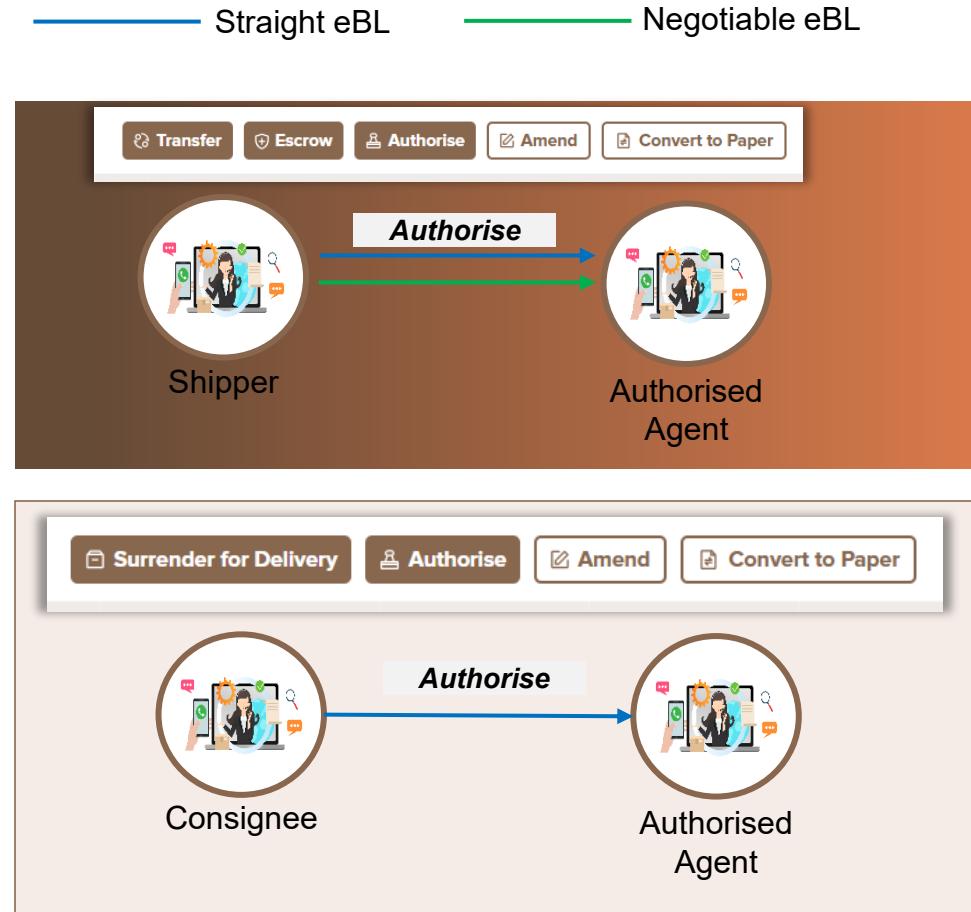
Straight eBL
Negotiable eBL

Transfer
Escrow
Authorise
Amend
Convert to Paper

Authorise

Shipper

Authorised Agent

Surrender for Delivery
Authorise
Amend
Convert to Paper

Authorise

Consignee

Authorised Agent